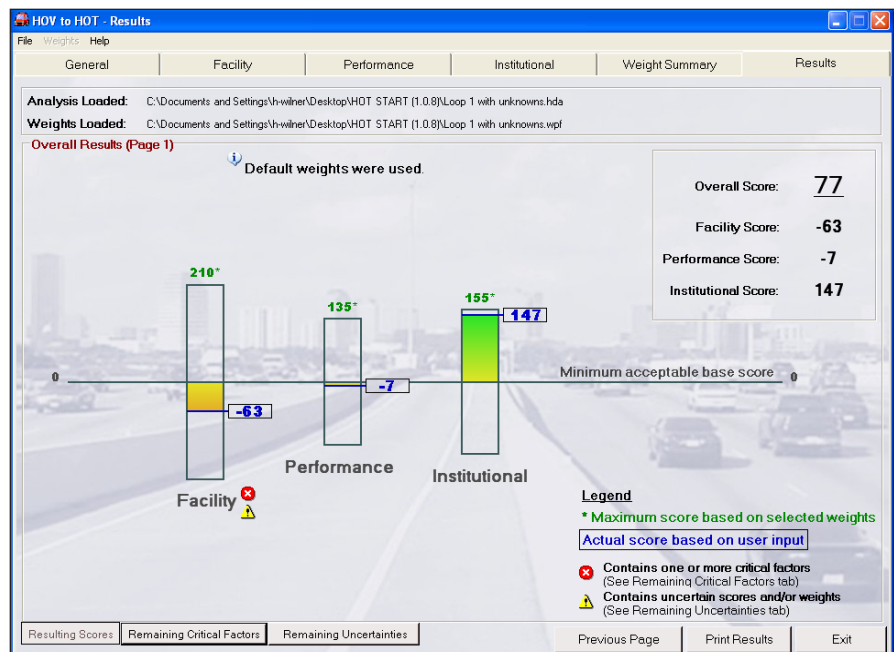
HOV to HOT - Results

File Weights Help

General | Facility | Performance | Institutional | Weight Summary | Results

Analysis Loaded: C:\Documents and Settings\h-wilner\Desktop\HOT START (1.0.8)\Loop 1 with unknowns.hda

Weights Loaded: C:\Documents and Settings\h-wilner\Desktop\HOT START (1.0.8)\Loop 1 with unknowns.wpf

Overall Results (Page 1)

Default weights were used.

Overall Score: 77

Facility Score: -63

Performance Score: -7

Institutional Score: 147

210*

135*

155*

147

0

-7

Minimum acceptable base score

0

-63

Performance

Institutional

Facility

Legend

* Maximum score based on selected weights

Actual score based on user input

Contains one or more critical factors
(See Remaining Critical Factors tab)

Contains uncertain scores and/or weights
(See Remaining Uncertainties tab)

Resulting Scores | Remaining Critical Factors | Remaining Uncertainties

Previous Page | Print Results | Exit